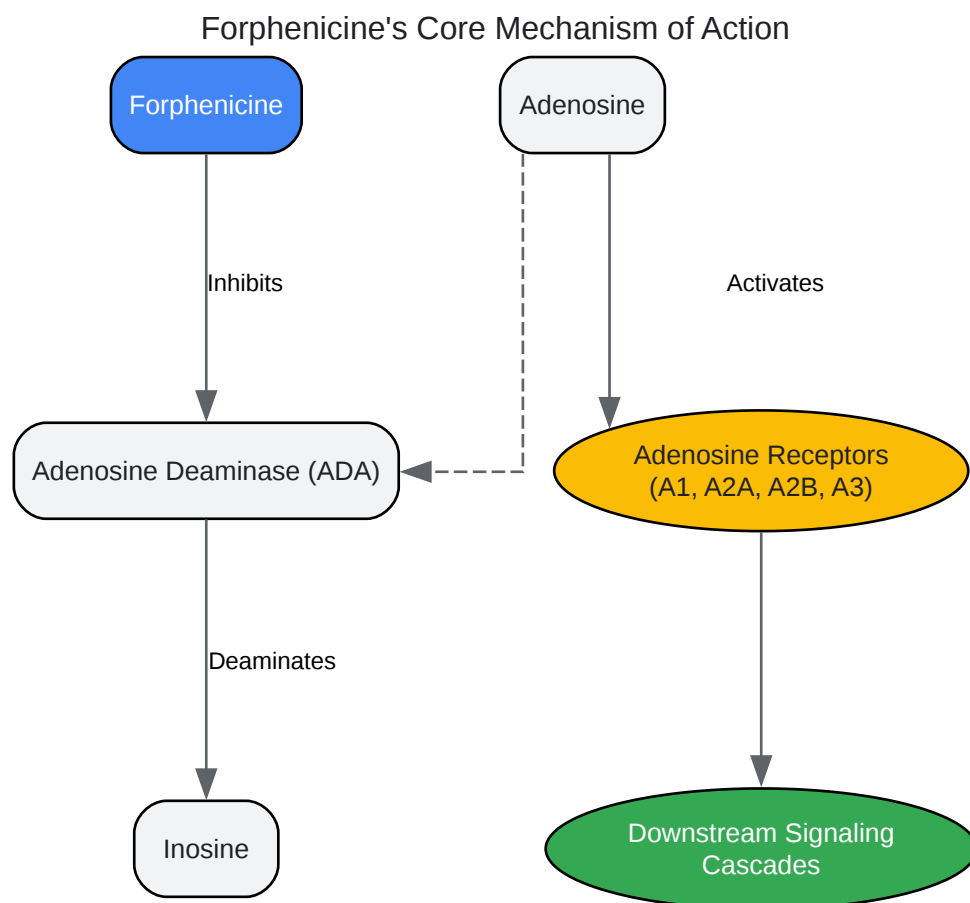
Forphenicine's Core Mechanism of Action

Forphenicine

Adenosine

Inhibits

Activates

Adenosine Deaminase (ADA)

Adenosine Receptors (A1, A2A, A2B, A3)

Deaminates

Inosine

Downstream Signaling Cascades